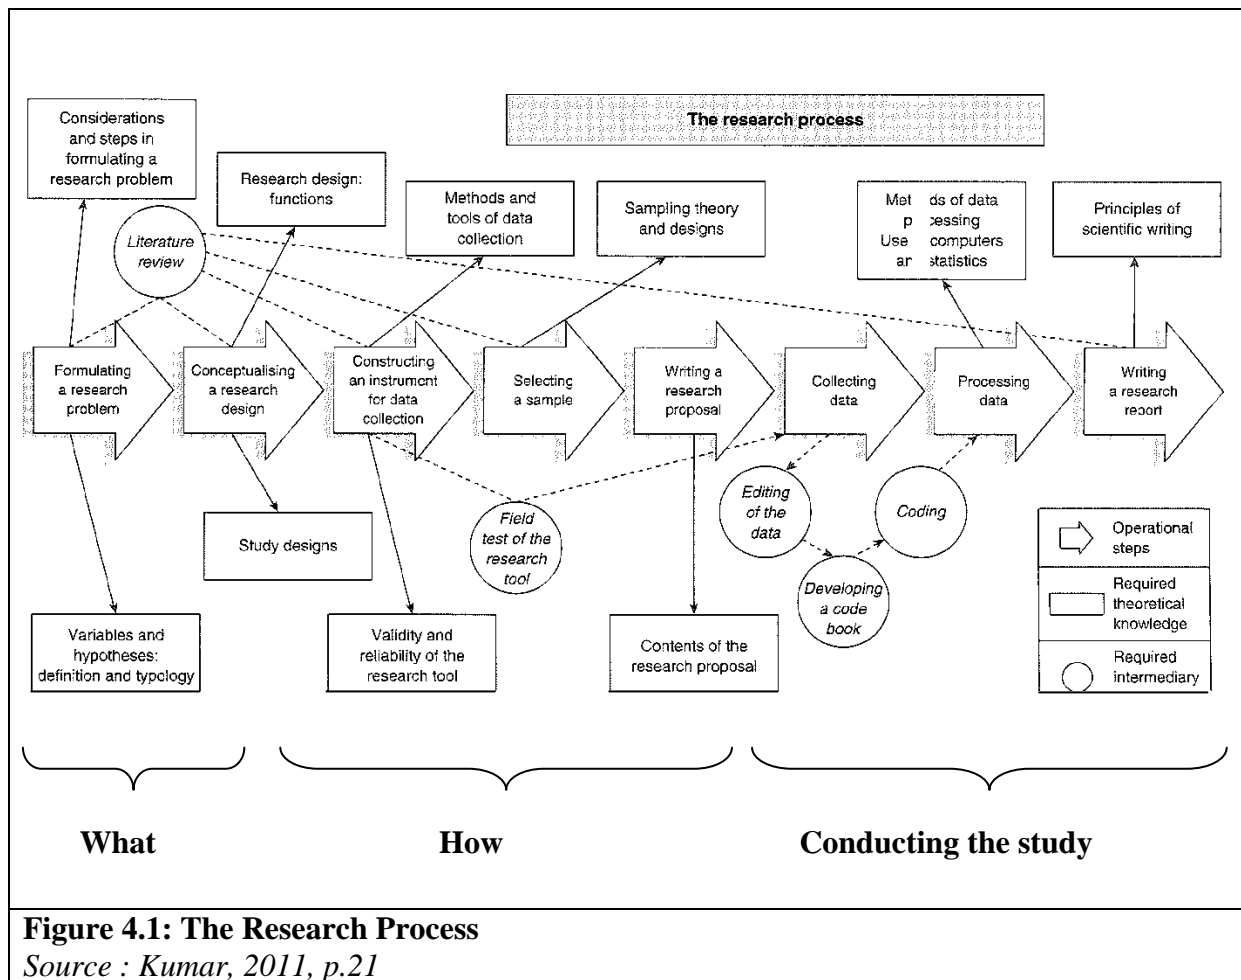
The research process

Considerations and steps in formulating a research problem

Research design: functions

Methods and tools of data collection

Sampling theory and designs

Met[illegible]ds of data p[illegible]cessing Use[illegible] computers ar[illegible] statistics

Principles of scientific writing

Literature review

Formulating a research problem

Conceptualising a research design

Constructing an instrument for data collection

Selecting a sample

Writing a research proposal

Collecting data

Processing data

Writing a research report

Field test of the research tool

Editing of the data

Coding

Developing a code book

Study designs

Variables and hypotheses: definition and typology

Validity and reliability of the research tool

Contents of the research proposal

Operational steps

Required theoretical knowledge

Required intermediary

What

How

Conducting the study

**Figure 4.1: The Research Process**

*Source : Kumar, 2011, p.21*